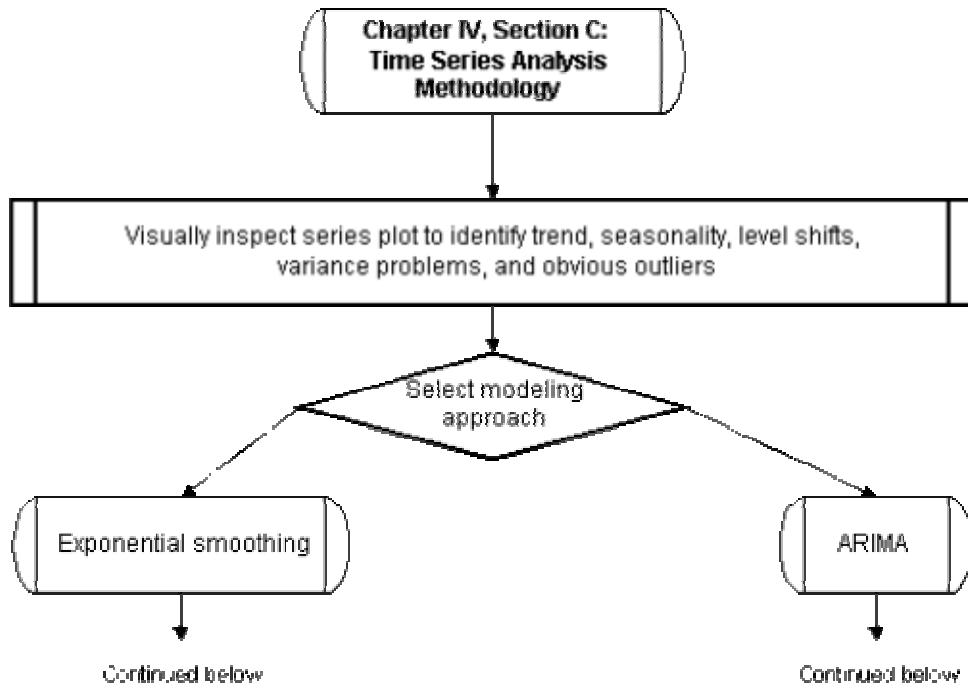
Chapter IV, Section C: Time Series Analysis Methodology

Visually inspect series plot to identify trend, seasonality, level shifts, variance problems, and obvious outliers

Select modeling approach

Exponential smoothing

ARIMA

Continued below

Continued below